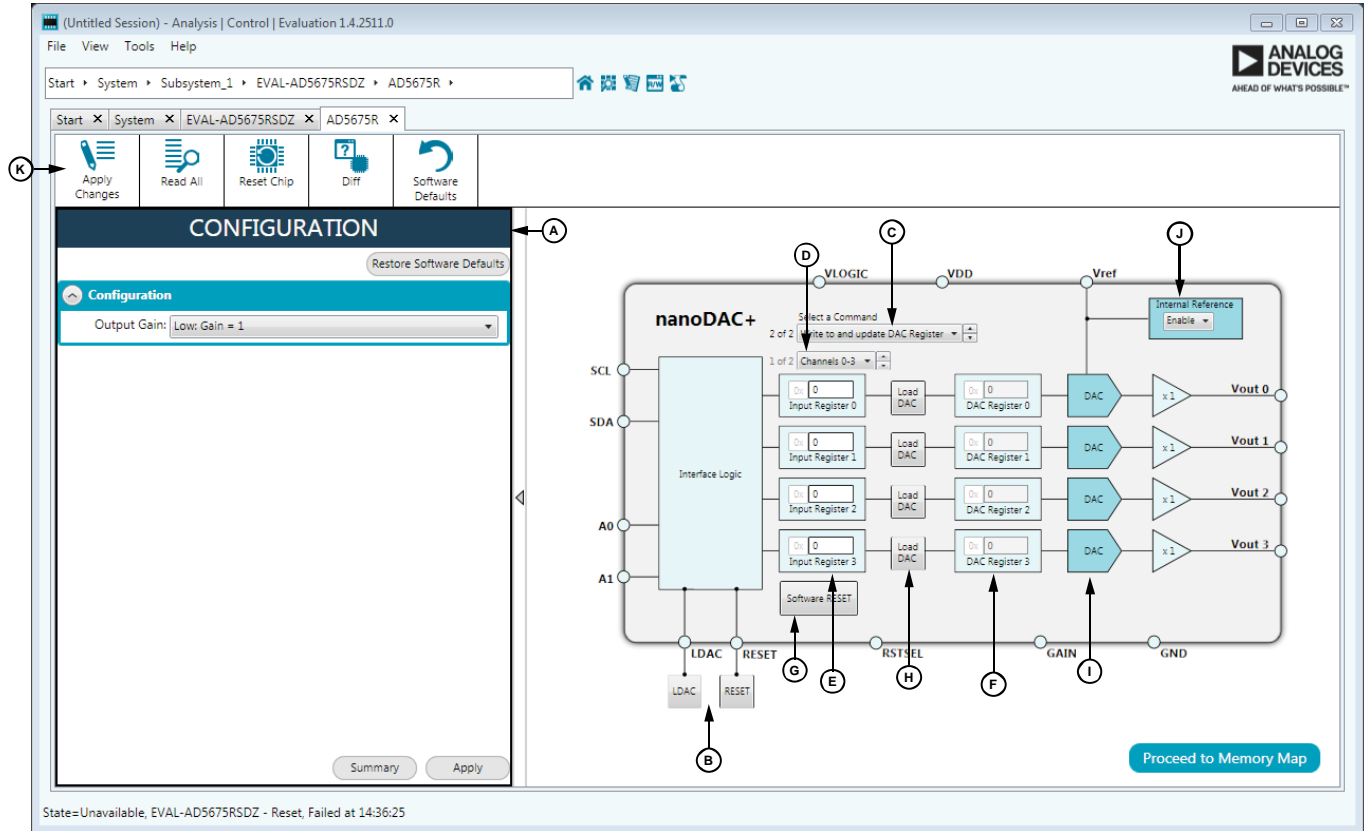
(Untitled Session) - Analysis | Control | Evaluation 1.4.2511.0

File View Tools Help

Start ▸ System ▸ Subsystem_1 ▸ EVAL-AD5675RSDZ ▸ AD5675R ▸

ANALOG DEVICES
AHEAD OF WHAT'S POSSIBLE™

Start ✕ System ✕ EVAL-AD5675RSDZ ✕ AD5675R ✕

K

Apply Changes

Read All

Reset Chip

Diff

Software Defaults

CONFIGURATION

A

Restore Software Defaults

Configuration

Output Gain: Low: Gain = 1

Summary

Apply

D

C

J

VLOGIC

VDD

Vref

nanoDAC+

Select a Command

2 of 2 Write to and update DAC Register

1 of 2 Channels 0-3

Internal Reference

Enable

SCL

SDA

A0

A1

Interface Logic

0x 0
Input Register 0

Load DAC

0x 0
DAC Register 0

DAC

x 1

Vout 0

0x 0
Input Register 1

Load DAC

0x 0
DAC Register 1

DAC

x 1

Vout 1

0x 0
Input Register 2

Load DAC

0x 0
DAC Register 2

DAC

x 1

Vout 2

0x 0
Input Register 3

Load DAC

0x 0
DAC Register 3

DAC

x 1

Vout 3

Software RESET

LDAC

RESET

RSTSEL

GAIN

GND

G

E

H

F

I

LDAC

RESET

B

Proceed to Memory Map

State=Unavailable, EVAL-AD5675RSDZ - Reset, Failed at 14:36:25